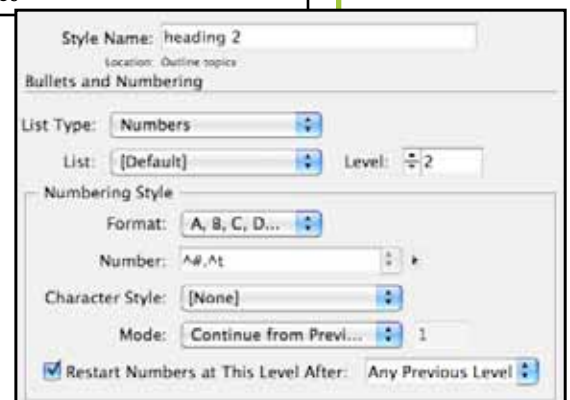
Style Name: heading 2

Location: Outline topics

Bullets and Numbering

List Type: Numbers

List: [Default]

Level: 2

Numbering Style

Format: A, B, C, D...

Number: ^#.^t

Character Style: [None]

Mode: Continue from Previ...

1

Restart Numbers at This Level After: Any Previous Level